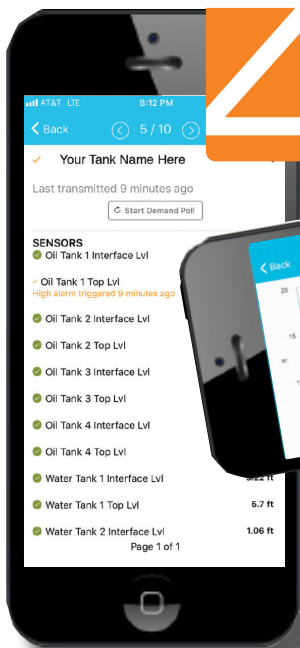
AT&T LTE 8:12 PM

Back 5 / 10

Your Tank Name Here

Last transmitted 9 minutes ago

Start Demand Poll

SENSORS

Oil Tank 1 Interface Lvl

Oil Tank 1 Top Lvl
High alarm triggered 9 minutes ago

Oil Tank 2 Interface Lvl

Oil Tank 2 Top Lvl

Oil Tank 3 Interface Lvl

Oil Tank 3 Top Lvl

Oil Tank 4 Interface Lvl

Oil Tank 4 Top Lvl

Water Tank 1 Interface Lvl 9.22 ft

Water Tank 1 Top Lvl 5.7 ft

Water Tank 2 Interface Lvl 1.06 ft

Page 1 of 1

Back

20

15